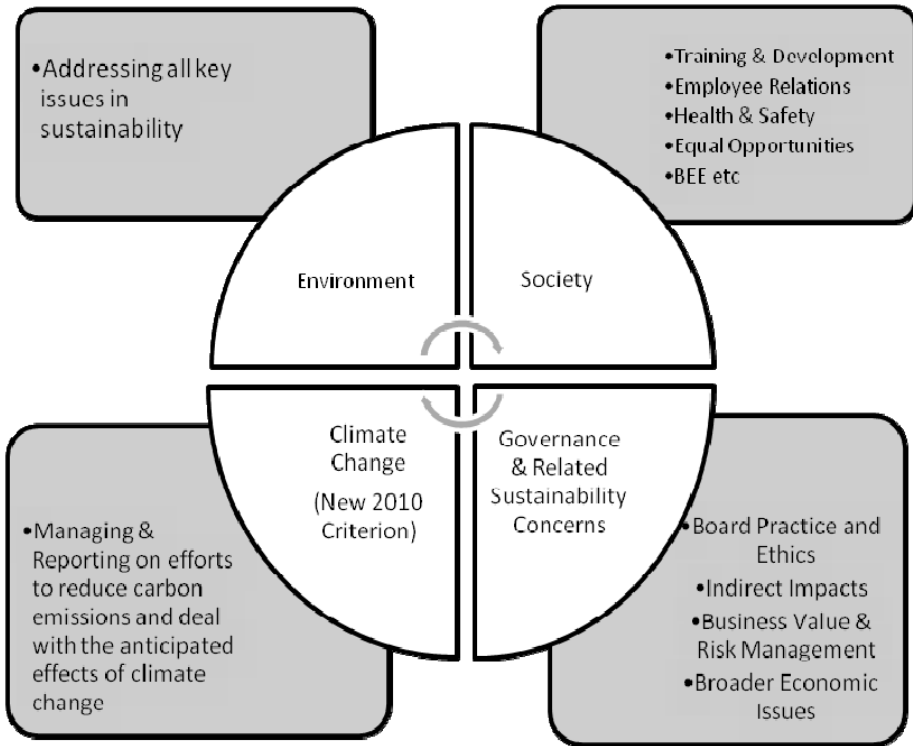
•Addressing all key issues in sustainability

•Training & Development
•Employee Relations
•Health & Safety
•Equal Opportunities
•BEE etc

Environment

Society

Climate Change
(New 2010 Criterion)

Governance & Related Sustainability Concerns

•Managing & Reporting on efforts to reduce carbon emissions and deal with the anticipated effects of climate change

•Board Practice and Ethics
•Indirect Impacts
•Business Value & Risk Management
•Broader Economic Issues